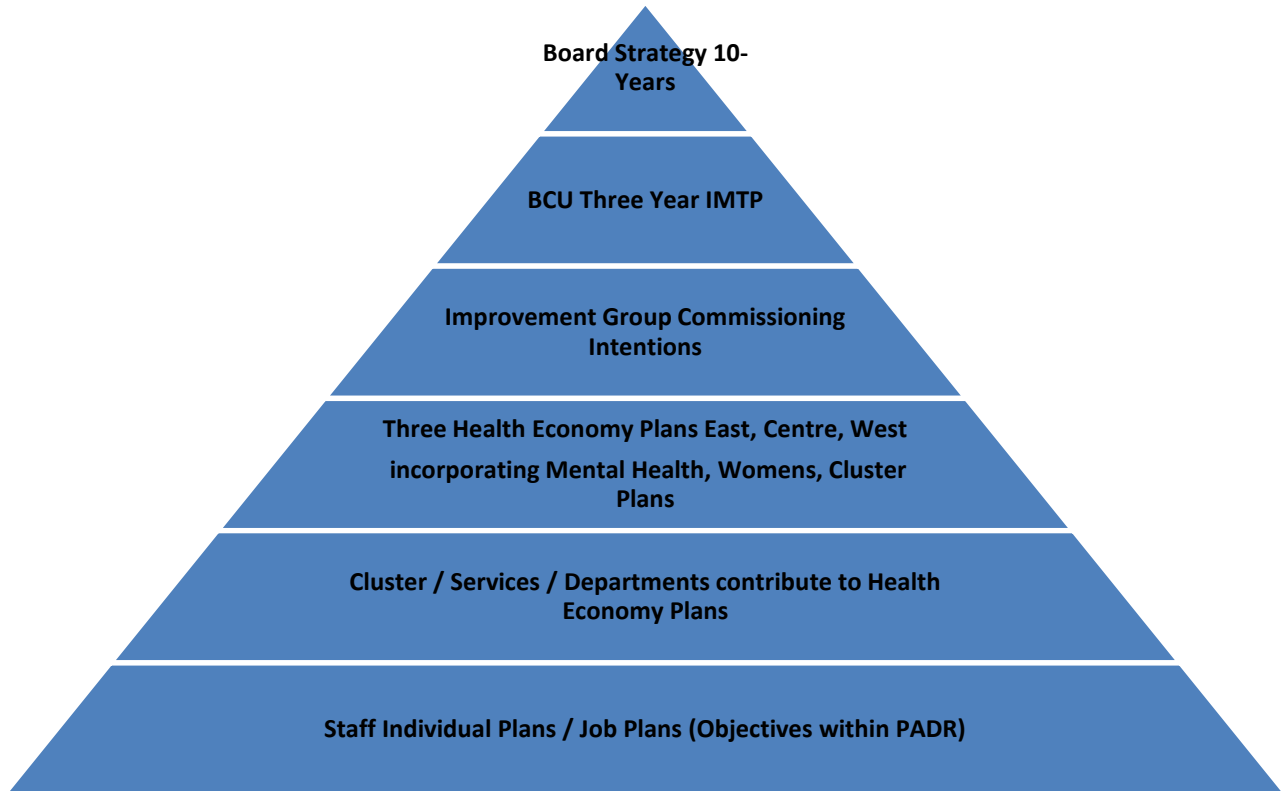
Board Strategy 10-Years

BCU Three Year IMTP

Improvement Group Commissioning Intentions

Three Health Economy Plans East, Centre, West

incorporating Mental Health, Womens, Cluster Plans

Cluster / Services / Departments contribute to Health Economy Plans

Staff Individual Plans / Job Plans (Objectives within PADR)